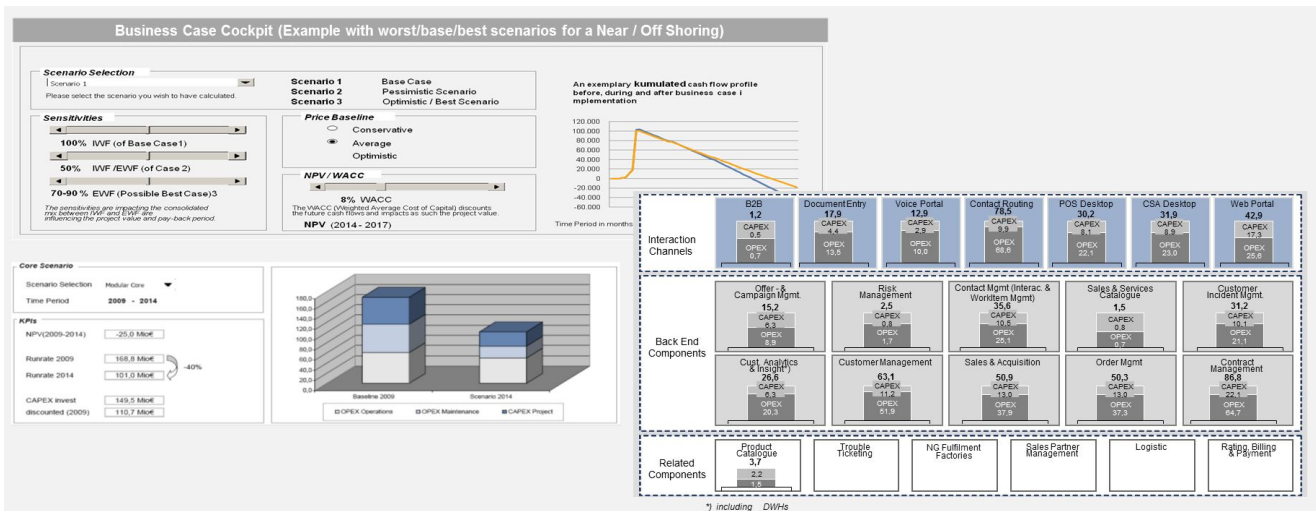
Business Case Cockpit (Example with worst/base/best scenarios for a Near / Off Shoring)

Scenario Selection
Scenario 1
Please select the scenario you wish to have calculated.

Scenario 1 Base Case
Scenario 2 Pessimistic Scenario
Scenario 3 Optimistic / Best Scenario

An exemplary kumulated cash flow profile before, during and after business case implementation

Sensitivities
100% IWF (of Base Case1)
50% IWF /EWF (of Case 2)
70-90 % EWF (Possible Best Case)3
The sensitivities are impacting the consolidated mix between IWF and EWF are influencing the project value and pay-back period.

Price Baseline
Conservative
Average
Optimistic

NPV / WACC
8% WACC
The WACC (Weighted Average Cost of Capital) discounts the future cash flows and impacts as such the project value.
NPV (2014 - 2017)

120.000
100.000
80.000
60.000
40.000
20.000
0
-20.000
-40.000
-60.000
Time Period in months

Core Scenario
Scenario Selection Modular Core
Time Period 2009 - 2014

KPIs
NPV(2009-2014) -25,0 Mio€
Runrate 2009 168,8 Mio€
Runrate 2014 101,0 Mio€
-40%
CAPEX invest 149,5 Mio€
discounted (2009) 110,7 Mio€

180,0
160,0
140,0
120,0
100,0
80,0
60,0
40,0
20,0
0,0
Baseline 2009
Scenario 2014
OPEX Operations OPEX Maintenance CAPEX Project

Interaction Channels

| B2B | Document Entry | Voice Portal | Contact Routing | POS Desktop | CSA Desktop | Web Portal |
|---|---|---|---|---|---|---|
| 1,2 | 17,9 | 12,9 | 78,5 | 30,2 | 31,9 | 42,9 |
| CAPEX 0,5 | CAPEX 4,4 | CAPEX 2,9 | CAPEX 9,9 | CAPEX 8,1 | CAPEX 8,9 | CAPEX 17,3 |
| OPEX 0,7 | OPEX 13,5 | OPEX 10,0 | OPEX 68,6 | OPEX 22,1 | OPEX 23,0 | OPEX 25,6 |

Back End Components

| Offer - & Campaign Mgmt. | Risk Management | Contact Mgmt (Interac. & WorkItem Mgmt) | Sales & Services Catalogue | Customer Incident Mgmt. |
|---|---|---|---|---|
| 15,2 | 2,5 | 35,6 | 1,5 | 31,2 |
| CAPEX 6,3 | CAPEX 0,8 | CAPEX 10,5 | CAPEX 0,8 | CAPEX 10,1 |
| OPEX 8,9 | OPEX 1,7 | OPEX 25,1 | OPEX 0,7 | OPEX 21,1 |

| Cust. Analytics & Insight*) | Customer Management | Sales & Acquisition | Order Mgmt | Contract Management |
|---|---|---|---|---|
| 26,6 | 63,1 | 50,9 | 50,3 | 86,8 |
| CAPEX 6,3 | CAPEX 11,2 | CAPEX 13,0 | CAPEX 13,0 | CAPEX 22,1 |
| OPEX 20,3 | OPEX 51,9 | OPEX 37,9 | OPEX 37,3 | OPEX 64,7 |

Related Components
Product Catalogue 3,7 2,2 1,5
Trouble Ticketing
NG Fulfilment Factories
Sales Partner Management
Logistic
Rating, Billing & Payment

*) including DWHs